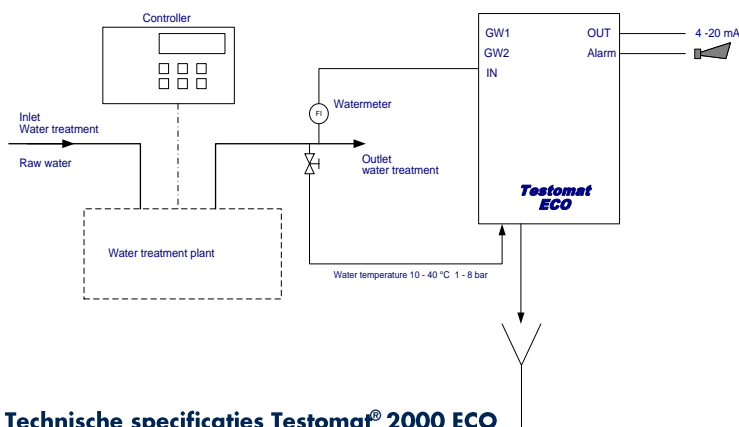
Controller

GW1
GW2
IN

OUT
Alarm

4 -20 mA

Inlet
Water treatment

Raw water

FI

Watermeter

Outlet
water treatment

Testomat
ECO

Water treatment plant

Water temperature 10 - 40 °C 1 - 8 bar

Technische specificaties Testomat® 2000 ECO